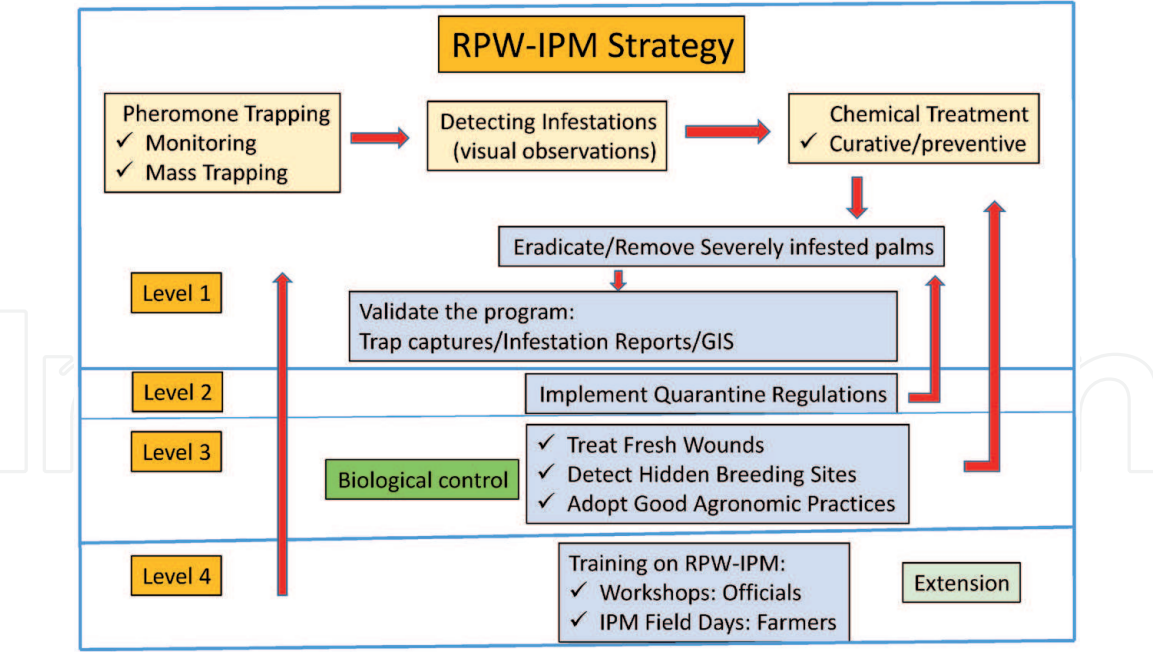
RPW-IPM Strategy

Pheromone Trapping
✓ Monitoring
✓ Mass Trapping

Detecting Infestations (visual observations)

Chemical Treatment
✓ Curative/preventive

Eradicate/Remove Severely infested palms

Level 1

Validate the program:
Trap captures/Infestation Reports/GIS

Level 2

Implement Quarantine Regulations

Level 3

Biological control

✓ Treat Fresh Wounds
✓ Detect Hidden Breeding Sites
✓ Adopt Good Agronomic Practices

Level 4

Training on RPW-IPM:
✓ Workshops: Officials
✓ IPM Field Days: Farmers

Extension